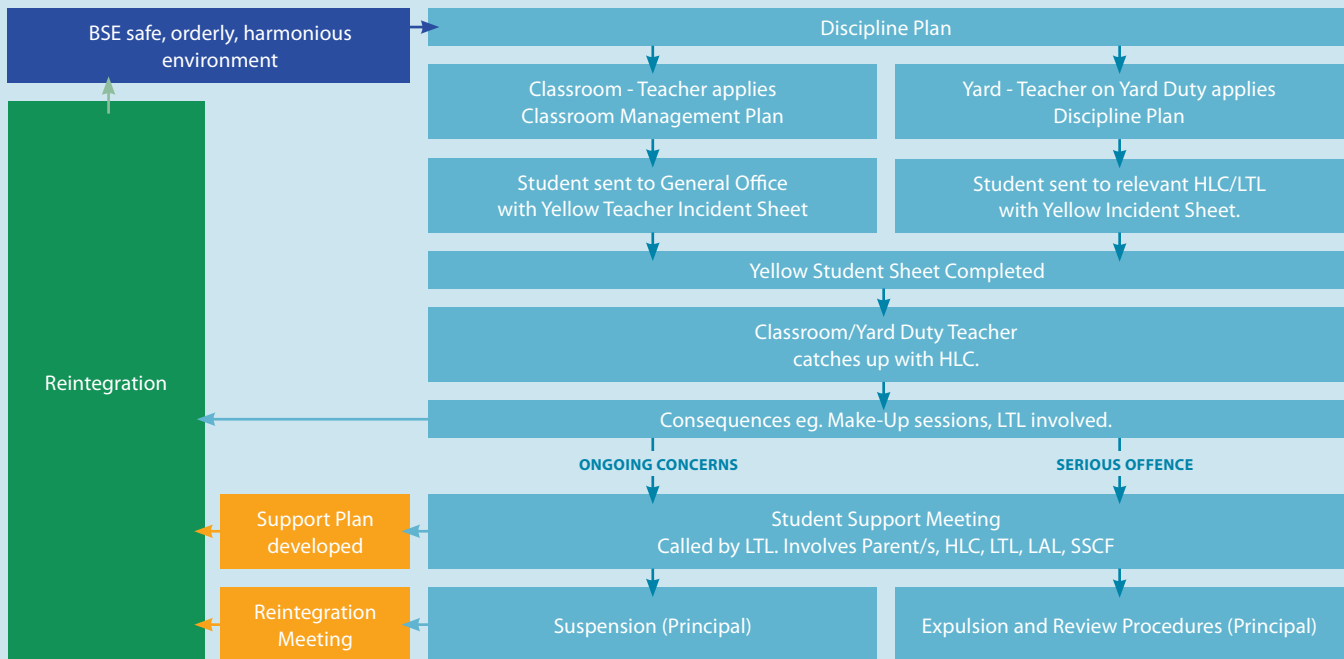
BSE safe, orderly, harmonious environment

Discipline Plan

Classroom - Teacher applies Classroom Management Plan

Yard - Teacher on Yard Duty applies Discipline Plan

Student sent to General Office with Yellow Teacher Incident Sheet

Student sent to relevant HLC/LTL with Yellow Incident Sheet.

Yellow Student Sheet Completed

Classroom/Yard Duty Teacher catches up with HLC.

Reintegration

Consequences eg. Make-Up sessions, LTL involved.

ONGOING CONCERNS

SERIOUS OFFENCE

Support Plan developed

Student Support Meeting
Called by LTL. Involves Parent/s, HLC, LTL, LAL, SSCF

Reintegration Meeting

Suspension (Principal)

Expulsion and Review Procedures (Principal)